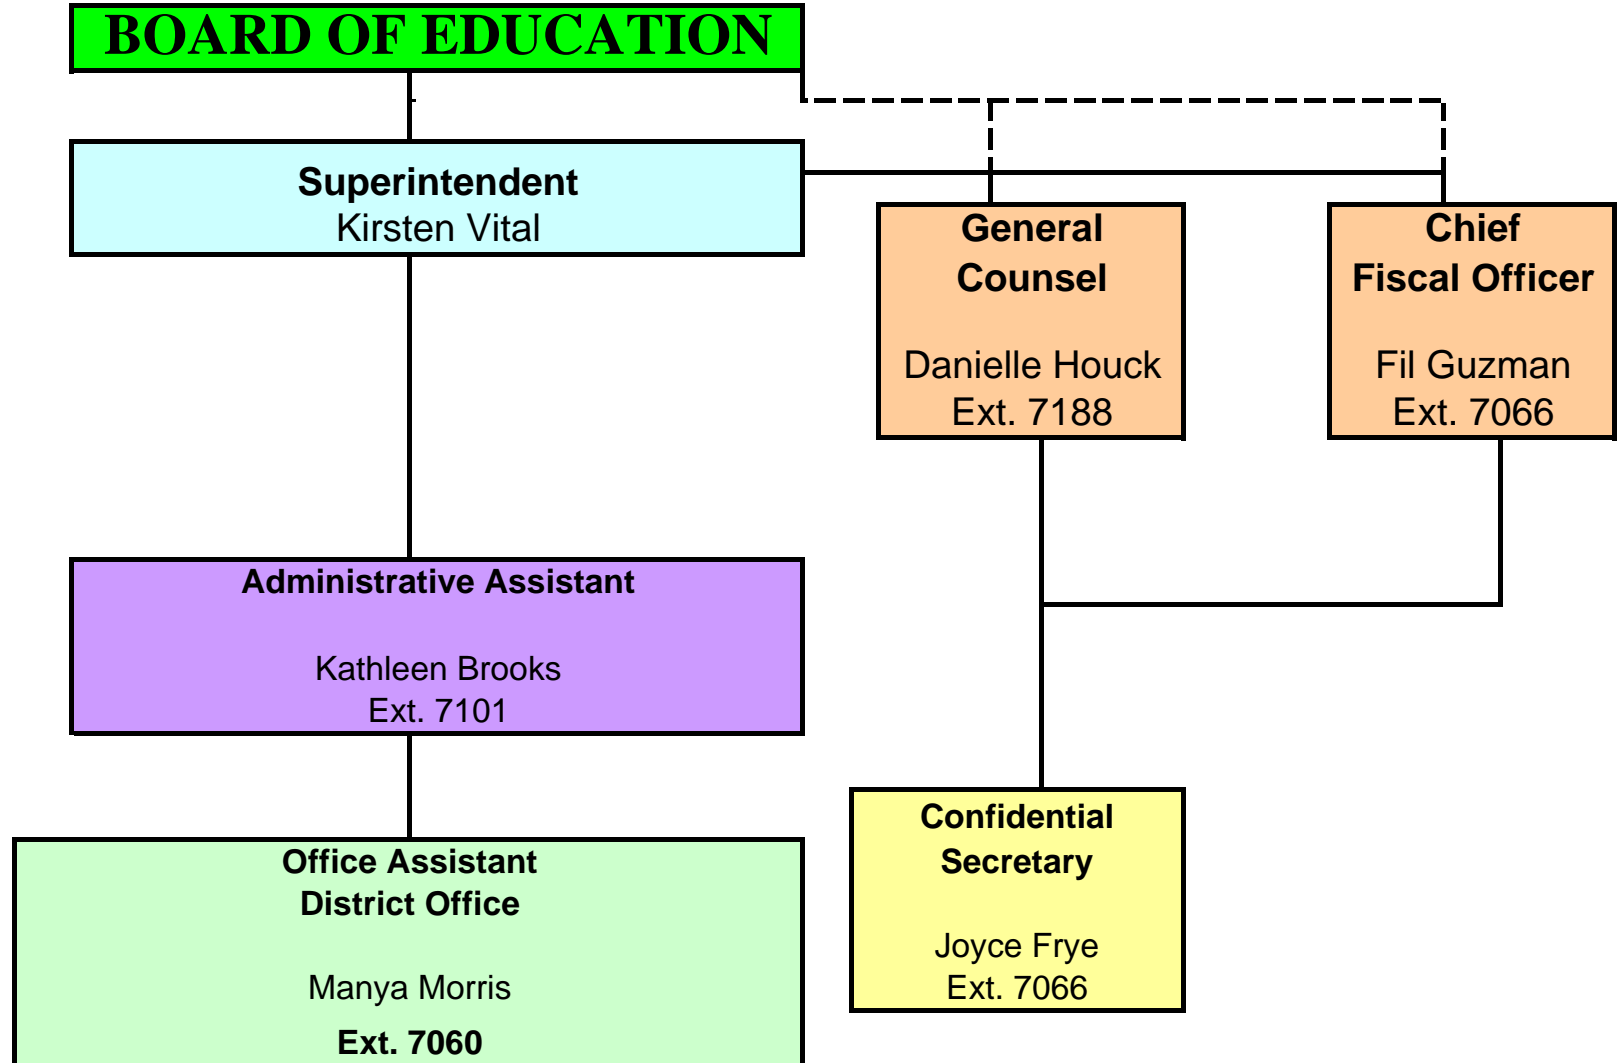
BOARD OF EDUCATION

Superintendent
Kirsten Vital

General Counsel

Danielle Houck
Ext. 7188

Chief Fiscal Officer

Fil Guzman
Ext. 7066

Administrative Assistant

Kathleen Brooks
Ext. 7101

Confidential Secretary

Joyce Frye
Ext. 7066

Office Assistant
District Office

Manya Morris
Ext. 7060